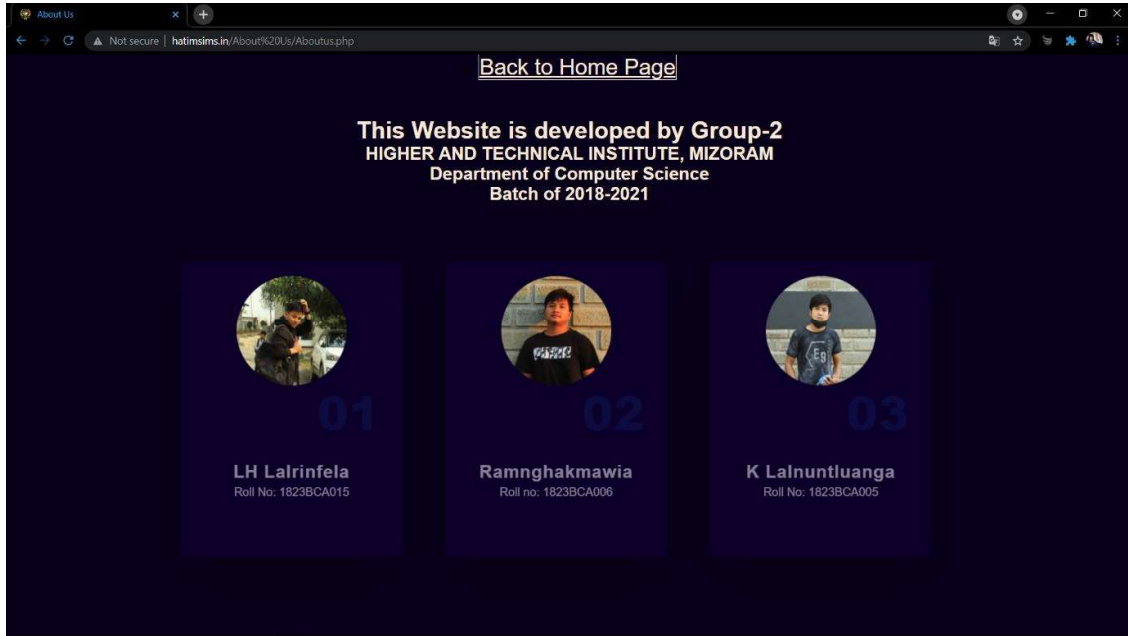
About Us

Not secure | hatimsims.in/About%20Us/Aboutus.php

Back to Home Page

This Website is developed by Group-2
HIGHER AND TECHNICAL INSTITUTE, MIZORAM
Department of Computer Science
Batch of 2018-2021

01

LH Lalrinfela
Roll No: 1823BCA015

02

Ramnghakmawia
Roll no: 1823BCA006

03

K Lalnuntluanga
Roll No: 1823BCA005